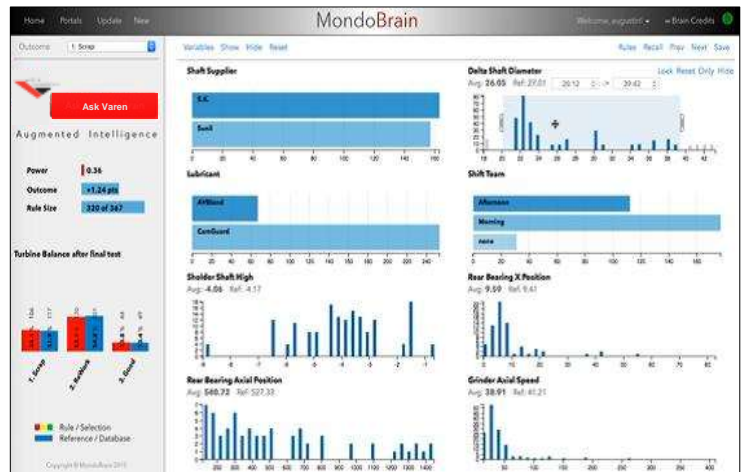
Home Portals Update New

MondoBrain

Welcome, augustin ▾ Brain Credits

Outcome 1. Scrap

Ask Varen

Augmented Intelligence

Power 0.36

Outcome +1.24 pts

Rule Size 320 of 367

Turbine Balance after final test

1. Scrap

2. Rework

3. Good

Rule / Selection

Reference / Database

Copyright © MondoBrain 2015

Variables Show Hide Reset

Rules Recall Prev Next Save

Shaft Supplier

S.K.

Sunil

0 20 40 60 80 100 120 140 160

Delta Shaft Diameter

Lock Reset Only Hide

Avg: 26.05 Ref: 27.01 20.12 -> 39.42

18 20 22 24 26 28 30 32 34 36 38 40 42

Lubricant

AVBlend

CamGuard

0 20 40 60 80 100 120 140 160 180 200 220 240

Shift Team

Afternoon

Morning

none

Sholder Shaft High

Avg: 4.06 Ref: 4.17

Rear Bearing X Position

Avg: 9.59 Ref: 9.41

Rear Bearing Axial Position

Avg: 540.72 Ref: 527.33

200 300 400 500 600 700 800 900 1000 1100 1200 1300 1400

Grinder Axial Speed

Avg: 38.91 Ref: 41.21